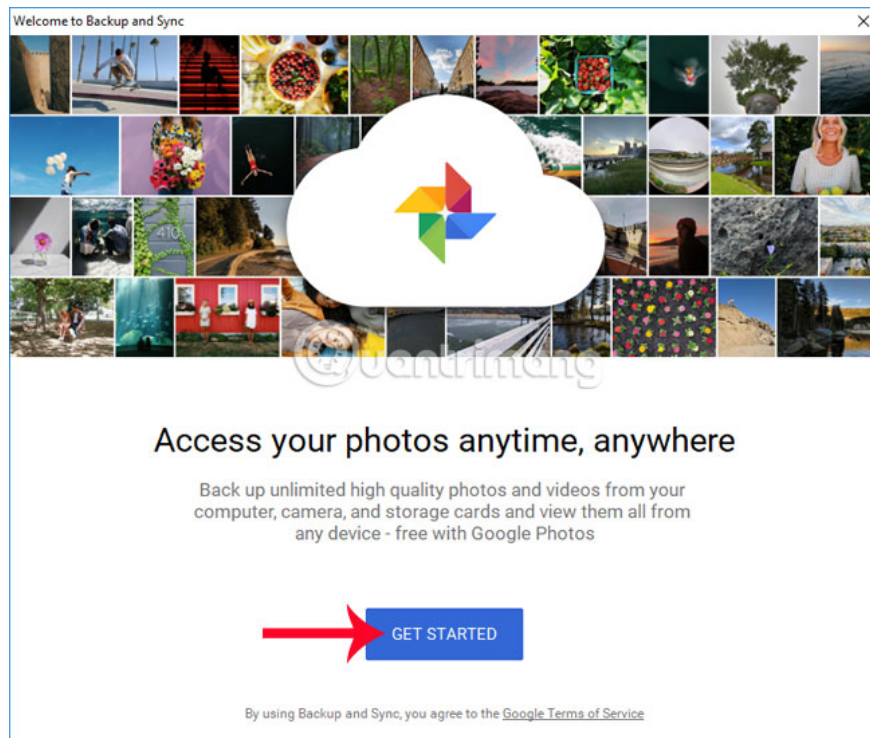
Welcome to Backup and Sync

×

Quantrimang

Access your photos anytime, anywhere

Back up unlimited high quality photos and videos from your computer, camera, and storage cards and view them all from any device - free with Google Photos

GET STARTED

By using Backup and Sync, you agree to the Google Terms of Service